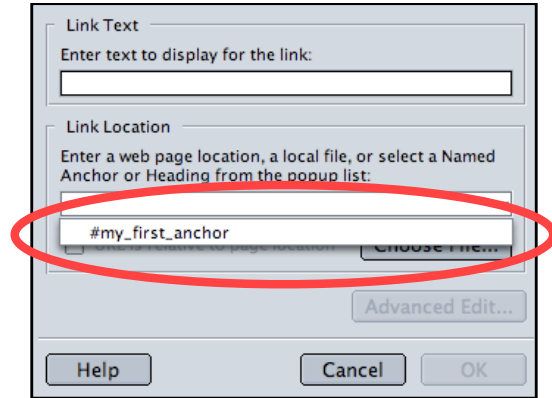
Link Text

Enter text to display for the link:

Link Location

Enter a web page location, a local file, or select a Named Anchor or Heading from the popup list:

#my_first_anchor

URL is relative to page location

Choose File...

Advanced Edit...

Help

Cancel

OK